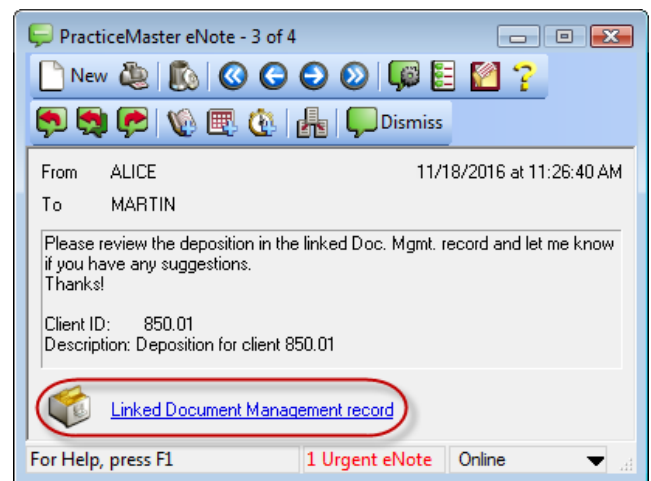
PracticeMaster eNote - 3 of 4

New

Dismiss

From ALICE 11/18/2016 at 11:26:40 AM

To MARTIN

Please review the deposition in the linked Doc. Mgmt. record and let me know if you have any suggestions.
Thanks!

Client ID: 850.01
Description: Deposition for client 850.01

Linked Document Management record

For Help, press F1 | 1 Urgent eNote | Online